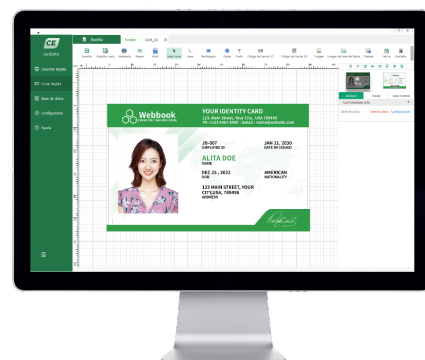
CardEditor

Imprimir tarjeta

Crear tarjeta

Base de datos

Configuración

Ayuda

Diseño

Card_02

Webbook
CREATIVE THINKING TEAM

YOUR IDENTITY CARD
123, Main Street, New City, USA 27556
Ph: +123 4567 8900 | Email : name@website.com

JB-007
EMPLOYEE ID

JAN 21, 2020
DATE OF ISSUED

ALITA DOE
NAME

DEC 25, 2022
JOB

AMERICAN
NATIONALITY

123 MAIN STREET, YOUR CITY,USA, 98765
ADDRESS

Configuración